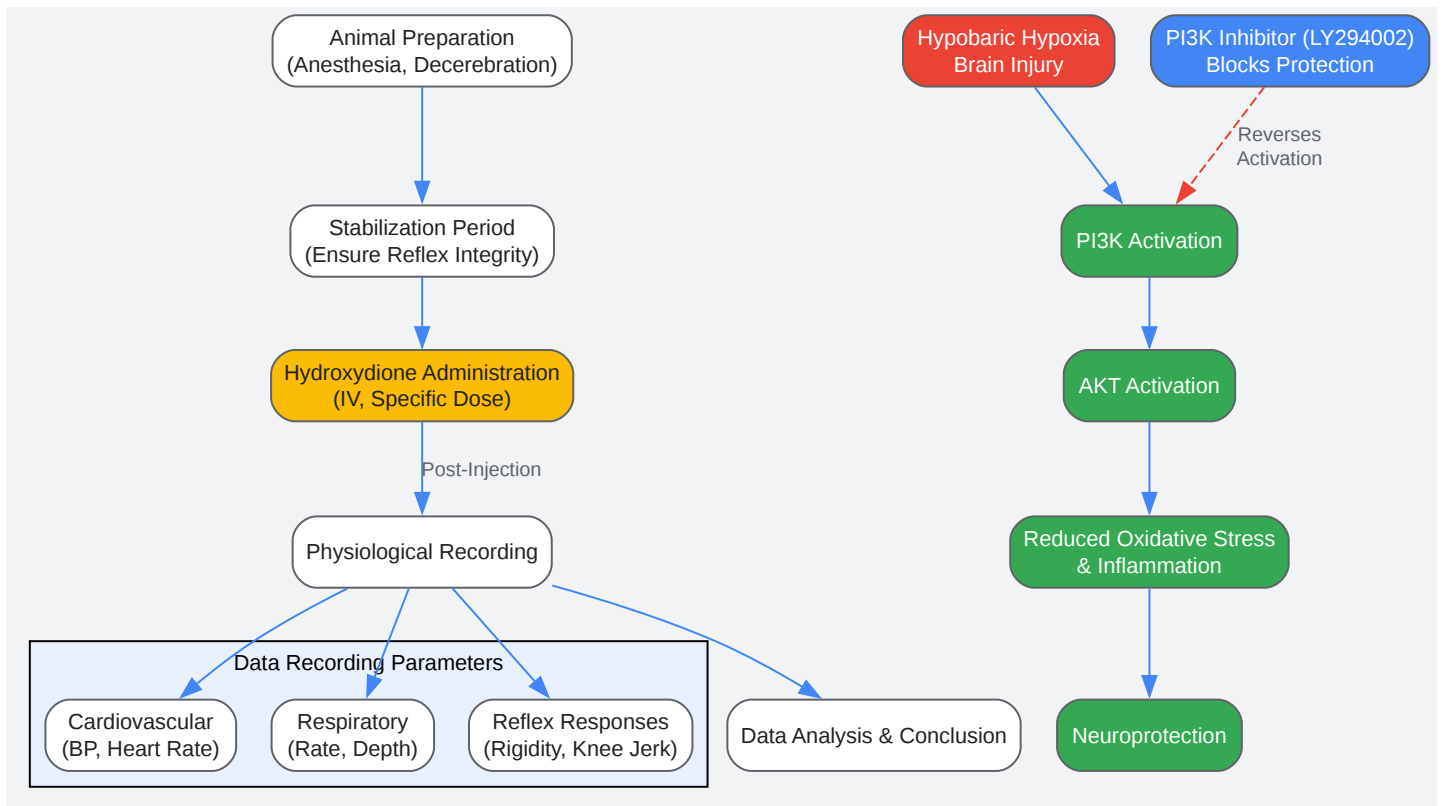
Animal Preparation
(Anesthesia, Decerebration)

Stabilization Period
(Ensure Reflex Integrity)

Hydroxydione Administration
(IV, Specific Dose)

Post-Injection

Physiological Recording

Data Recording Parameters

Cardiovascular
(BP, Heart Rate)

Respiratory
(Rate, Depth)

Reflex Responses
(Rigidity, Knee Jerk)

Data Analysis & Conclusion

Hypobaric Hypoxia
Brain Injury

PI3K Inhibitor (LY294002)
Blocks Protection

Reverses
Activation

PI3K Activation

AKT Activation

Reduced Oxidative Stress
& Inflammation

Neuroprotection